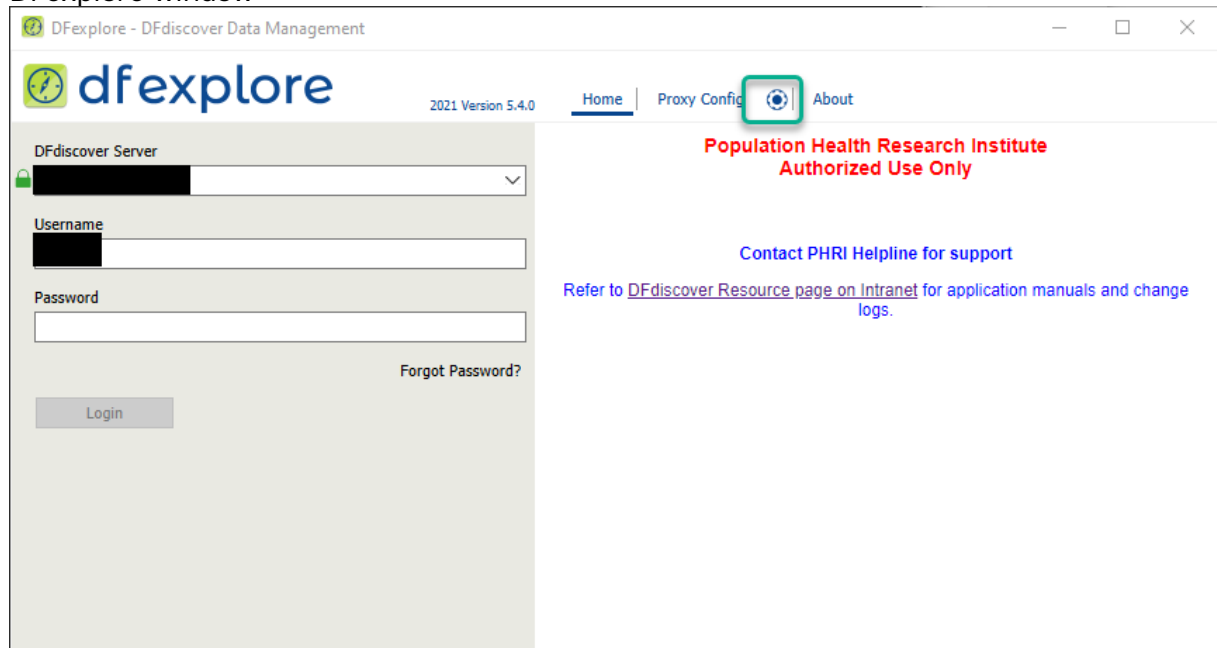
DFexplore - DFdiscover Data Management

dfexplore

2021 Version 5.4.0

Home | Proxy Config | About

DFdiscover Server

Username

Password

Forgot Password?

Login

Population Health Research Institute
Authorized Use Only

Contact PHRI Helpline for support

Refer to DFdiscover Resource page on Intranet for application manuals and change logs.